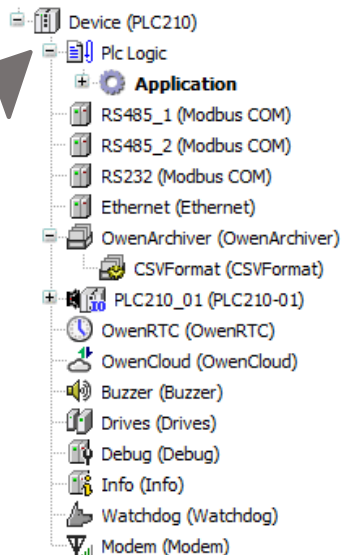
Device (PLC210)
Plc Logic
Application
RS485_1 (Modbus COM)
RS485_2 (Modbus COM)
RS232 (Modbus COM)
Ethernet (Ethernet)
OwenArchiver (OwenArchiver)
CSVFormat (CSVFormat)
PLC210_01 (PLC210-01)
OwenRTC (OwenRTC)
OwenCloud (OwenCloud)
Buzzer (Buzzer)
Drives (Drives)
Debug (Debug)
Info (Info)
Watchdog (Watchdog)
Modem (Modem)